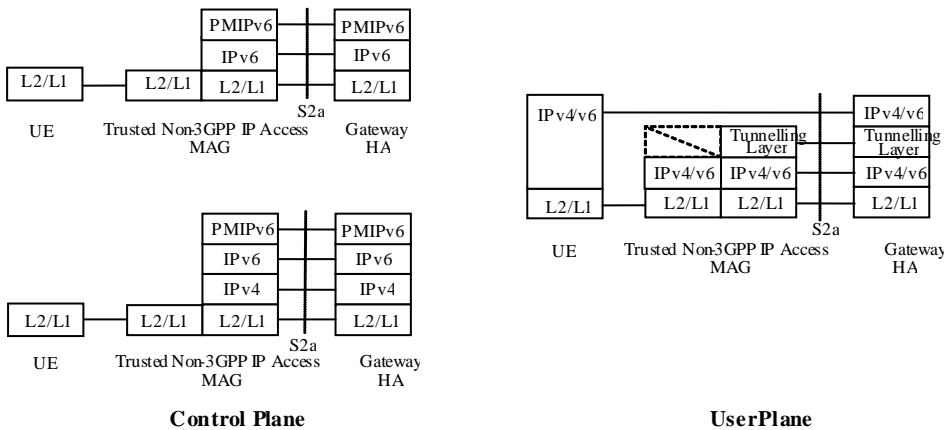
PMIPv6
IPv6
L2/L1
L2/L1
L2/L1
S2a
PMIPv6
IPv6
L2/L1

UE
Trusted Non-3GPP IP Access
MAG
Gateway
HA

PMIPv6
IPv6
IPv4
L2/L1
L2/L1
L2/L1
S2a
PMIPv6
IPv6
IPv4
L2/L1

UE
Trusted Non-3GPP IP Access
MAG
Gateway
HA

Control Plane

IPv4/v6
L2/L1
Tunnelling Layer
IPv4/v6
IPv4/v6
L2/L1
L2/L1
S2a
IPv4/v6
Tunnelling Layer
IPv4/v6
L2/L1

UE
Trusted Non-3GPP IP Access
MAG
Gateway
HA

UserPlane